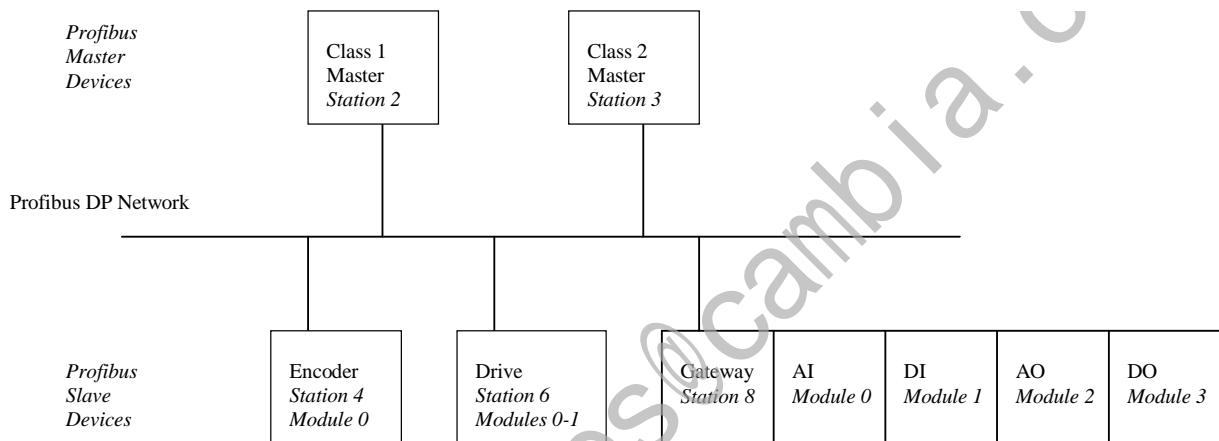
Profibus Master Devices

Class 1 Master Station 2

Class 2 Master Station 3

Profibus DP Network

Profibus Slave Devices

Encoder Station 4 Module 0

Drive Station 6 Modules 0-1

Gateway Station 8

AI Module 0

DI Module 1

AO Module 2

DO Module 3

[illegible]s@cambia.c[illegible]